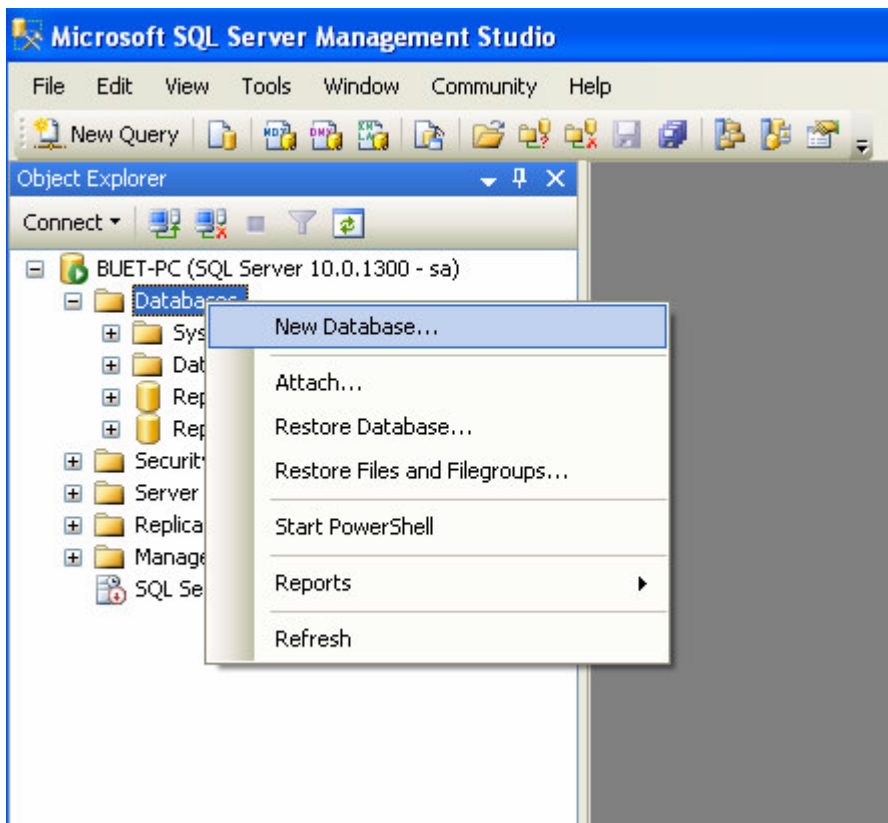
Microsoft SQL Server Management Studio

File Edit View Tools Window Community Help

New Query

Object Explorer

Connect ▾

BUET-PC (SQL Server 10.0.1300 - sa)
Databases
Sys
Dat
Rep
Rep
Security
Server
Replica
Manage
SQL Se

New Database...
Attach...
Restore Database...
Restore Files and Filegroups...
Start PowerShell
Reports
Refresh